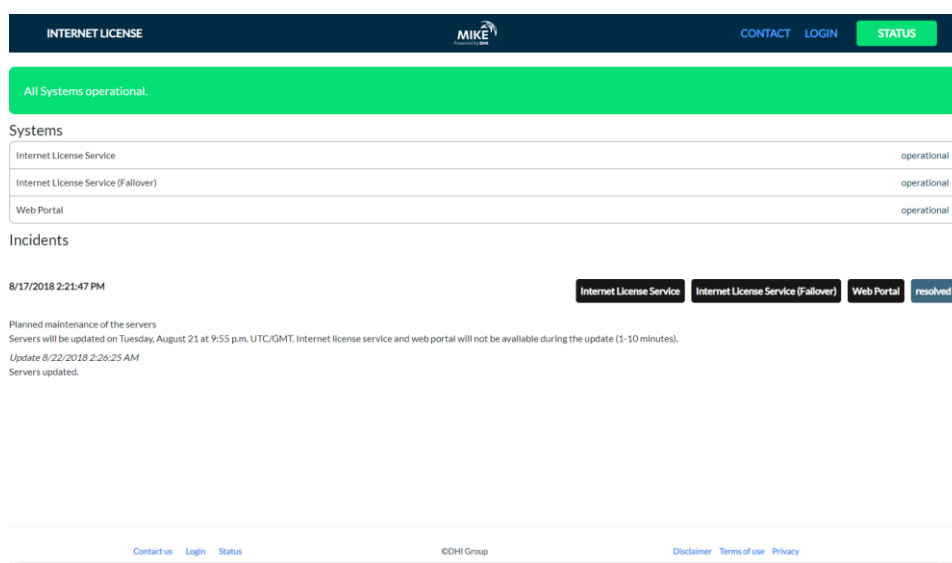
INTERNET LICENSE

MIKE
Powered by DHI

CONTACT LOGIN STATUS

All Systems operational.

Systems

| Internet License Service | operational |
|---|---|
| Internet License Service (Fallover) | operational |
| Web Portal | operational |

Incidents

8/17/2018 2:21:47 PM

Internet License Service Internet License Service (Fallover) Web Portal resolved

Planned maintenance of the servers
Servers will be updated on Tuesday, August 21 at 9:55 p.m. UTC/GMT. Internet license service and web portal will not be available during the update (1-10 minutes).

Update 8/22/2018 2:26:25 AM
Servers updated.

Contact us Login Status

©DHI Group

Disclaimer Terms of use Privacy